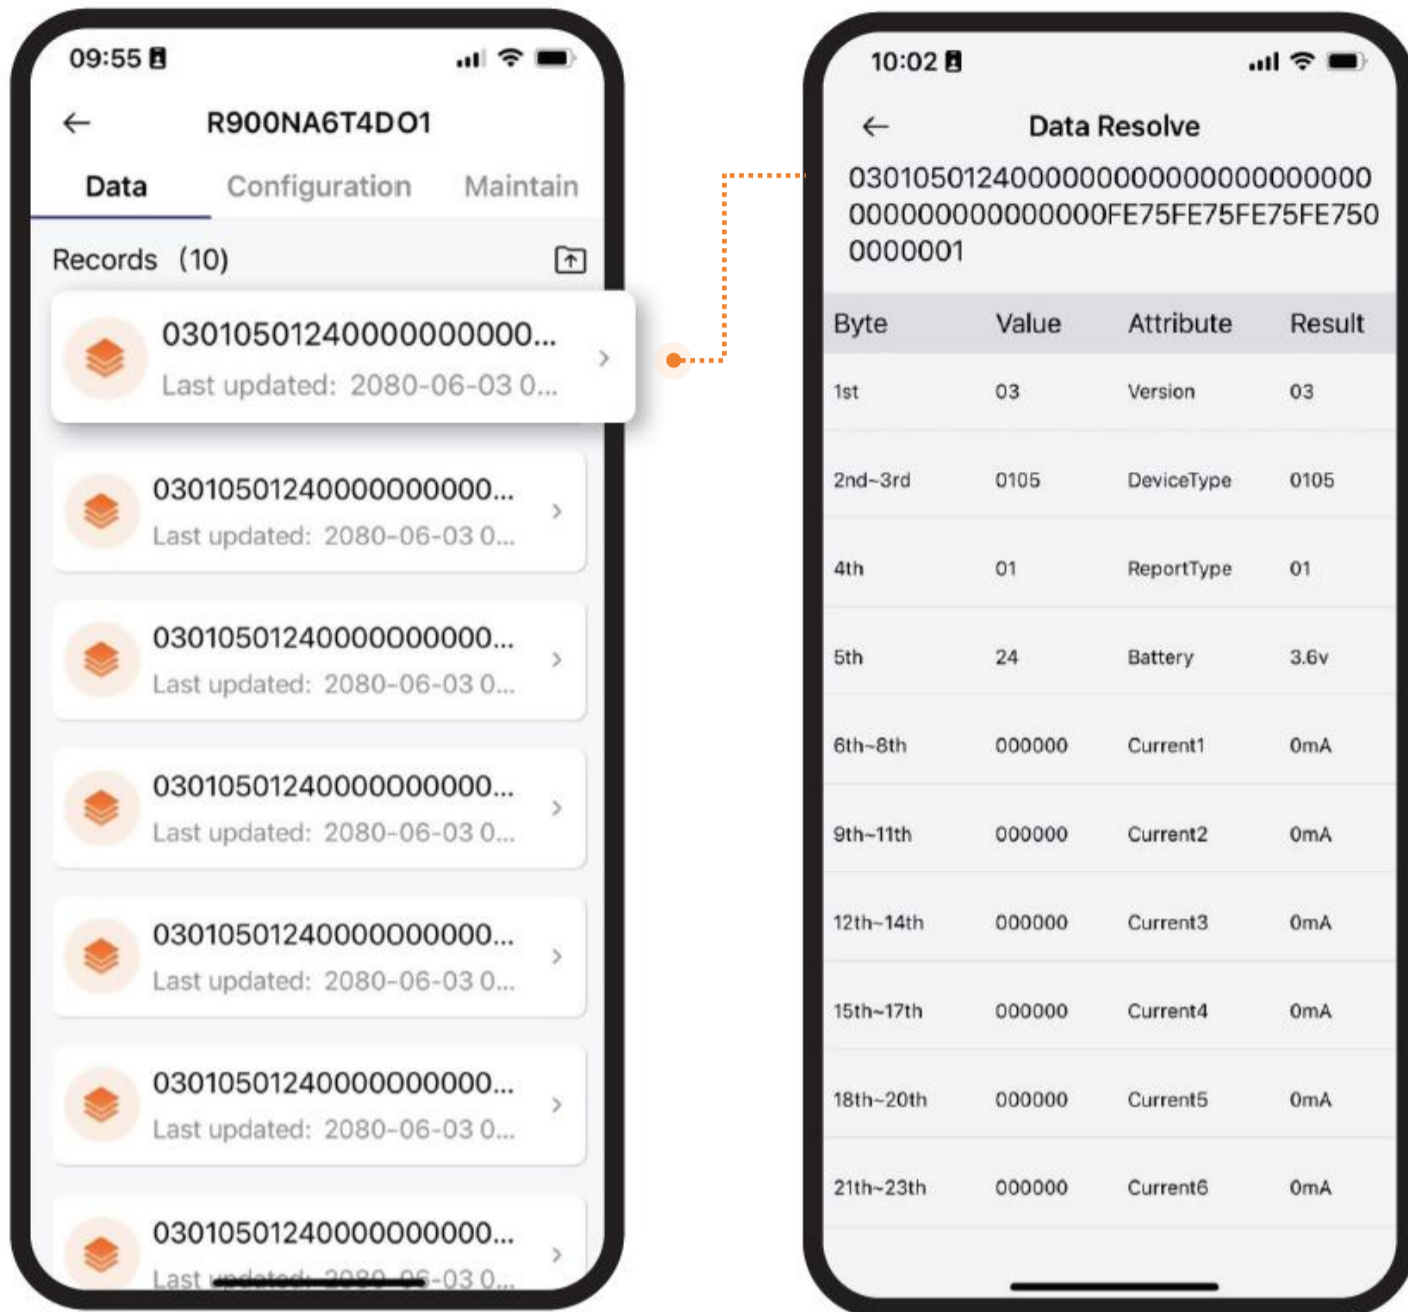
09:55

←

R900NA6T4DO1

Data Configuration Maintain

Records (10)

030105012400000000000...
Last updated: 2080-06-03 0...

030105012400000000000...
Last updated: 2080-06-03 0...

030105012400000000000...
Last updated: 2080-06-03 0...

030105012400000000000...
Last updated: 2080-06-03 0...

030105012400000000000...
Last updated: 2080-06-03 0...

030105012400000000000...
Last updated: 2080-06-03 0...

030105012400000000000...
Last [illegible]-03 0...

10:02

←

Data Resolve

030105012400000000000000000000000000000000000FE75FE75FE75FE7500000001

| Byte | Value | Attribute | Result |
|---|---|---|---|
| 1st | 03 | Version | 03 |
| 2nd~3rd | 0105 | DeviceType | 0105 |
| 4th | 01 | ReportType | 01 |
| 5th | 24 | Battery | 3.6v |
| 6th~8th | 000000 | Current1 | 0mA |
| 9th~11th | 000000 | Current2 | 0mA |
| 12th~14th | 000000 | Current3 | 0mA |
| 15th~17th | 000000 | Current4 | 0mA |
| 18th~20th | 000000 | Current5 | 0mA |
| 21th~23th | 000000 | Current6 | 0mA |